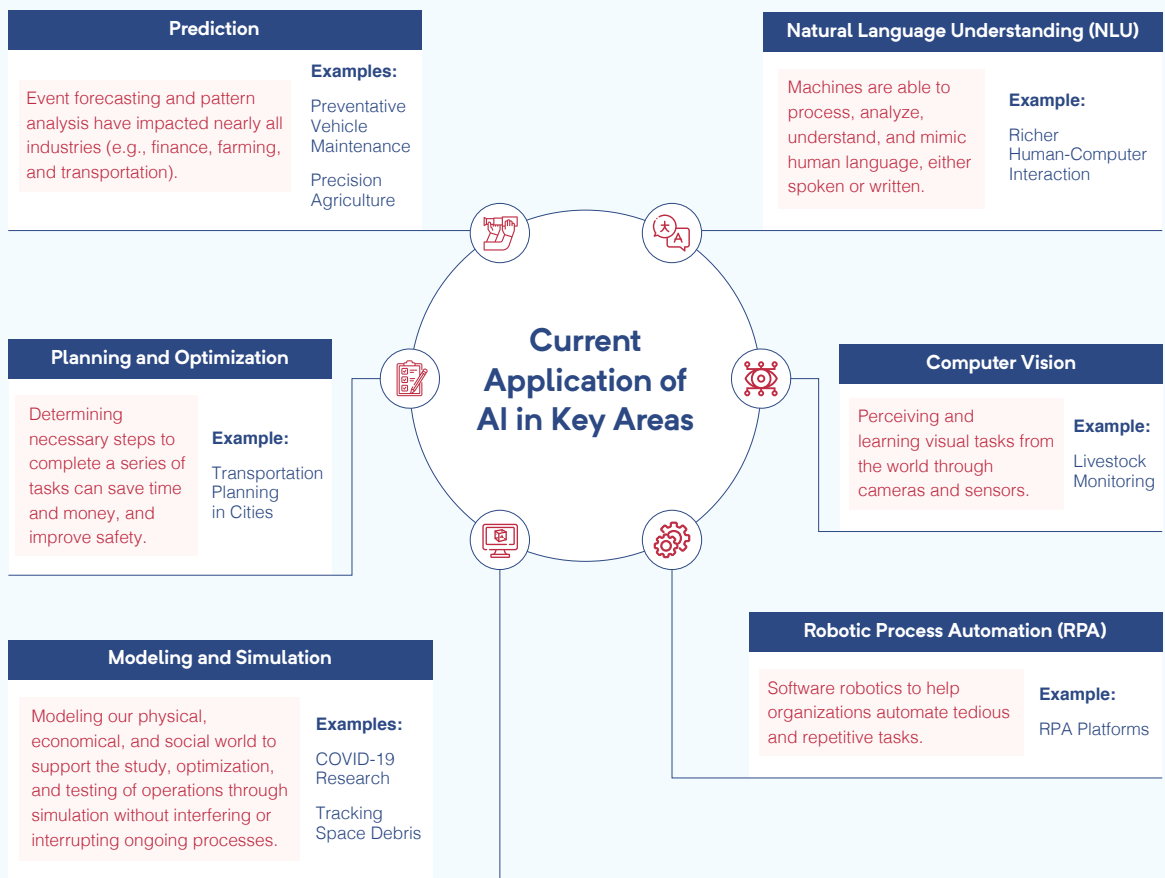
Current Application of AI in Key Areas

Prediction

Event forecasting and pattern analysis have impacted nearly all industries (e.g., finance, farming, and transportation).

Examples:

Preventative Vehicle Maintenance

Precision Agriculture

Natural Language Understanding (NLU)

Machines are able to process, analyze, understand, and mimic human language, either spoken or written.

Example:

Richer Human-Computer Interaction

Planning and Optimization

Determining necessary steps to complete a series of tasks can save time and money, and improve safety.

Example:

Transportation Planning in Cities

Computer Vision

Perceiving and learning visual tasks from the world through cameras and sensors.

Example:

Livestock Monitoring

Robotic Process Automation (RPA)

Software robotics to help organizations automate tedious and repetitive tasks.

Example:

RPA Platforms

Modeling and Simulation

Modeling our physical, economical, and social world to support the study, optimization, and testing of operations through simulation without interfering or interrupting ongoing processes.

Examples:

COVID-19 Research

Tracking Space Debris